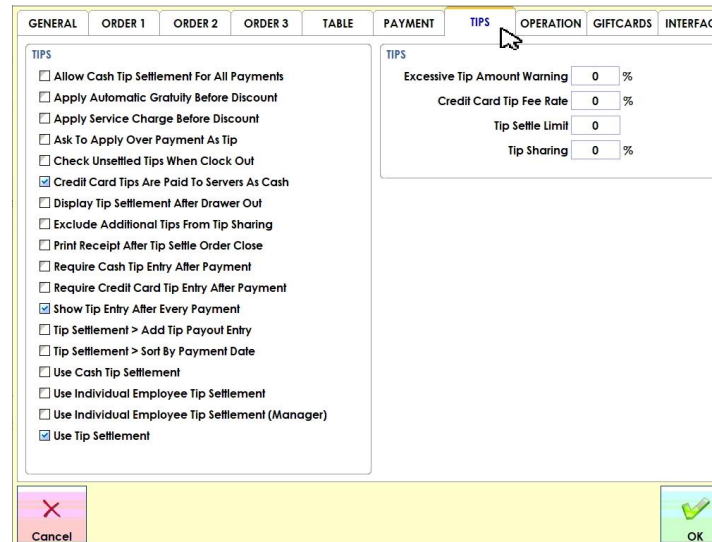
GENERAL | ORDER 1 | ORDER 2 | ORDER 3 | TABLE | PAYMENT | TIPS | OPERATION | GIFTCARDS | INTERFAC

TIPS

☐ Allow Cash Tip Settlement For All Payments
☐ Apply Automatic Gratuity Before Discount
☐ Apply Service Charge Before Discount
☐ Ask To Apply Over Payment As Tip
☐ Check Unsettled Tips When Clock Out
☑ Credit Card Tips Are Paid To Servers As Cash
☐ Display Tip Settlement After Drawer Out
☐ Exclude Additional Tips From Tip Sharing
☐ Print Receipt After Tip Settle Order Close
☐ Require Cash Tip Entry After Payment
☐ Require Credit Card Tip Entry After Payment
☑ Show Tip Entry After Every Payment
☐ Tip Settlement > Add Tip Payout Entry
☐ Tip Settlement > Sort By Payment Date
☐ Use Cash Tip Settlement
☐ Use Individual Employee Tip Settlement
☐ Use Individual Employee Tip Settlement (Manager)
☑ Use Tip Settlement

TIPS

Excessive Tip Amount Warning 0 %
Credit Card Tip Fee Rate 0 %
Tip Settle Limit 0
Tip Sharing 0 %

Cancel

OK